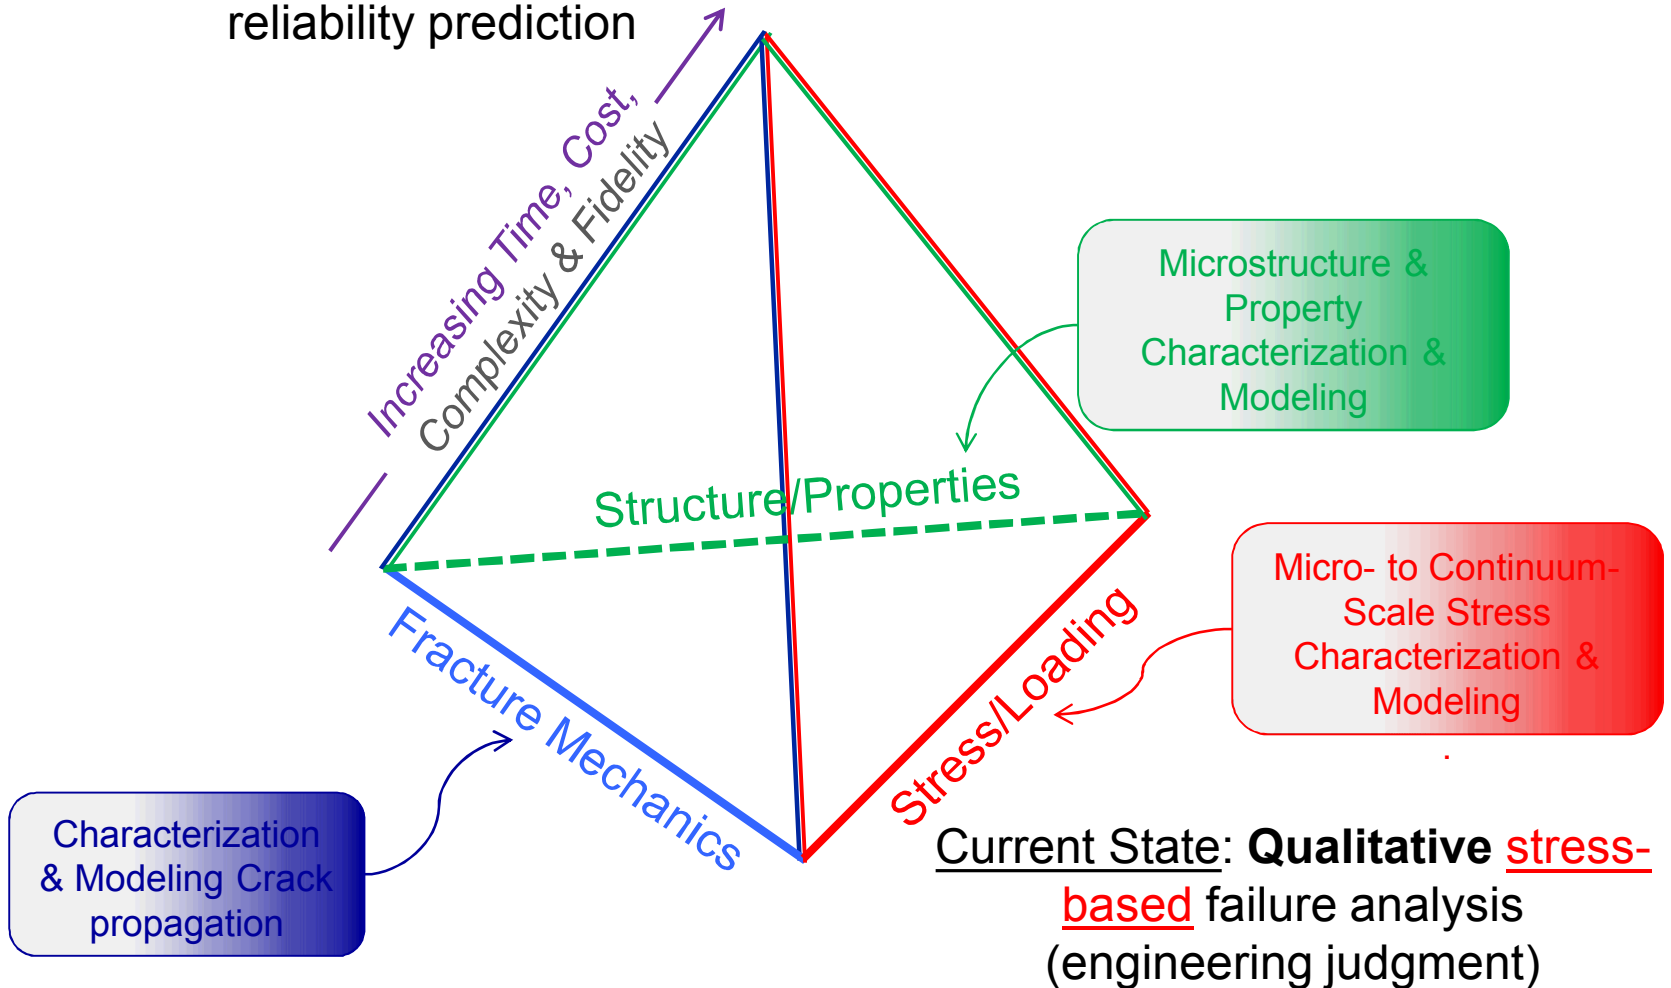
reliability prediction

Increasing Time, Cost, Complexity & Fidelity

Microstructure & Property Characterization & Modeling

Structure/Properties

Micro- to Continuum-Scale Stress Characterization & Modeling

Fracture Mechanics

Stress/Loading

Characterization & Modeling Crack propagation

Current State: **Qualitative** stress-based failure analysis (engineering judgment)